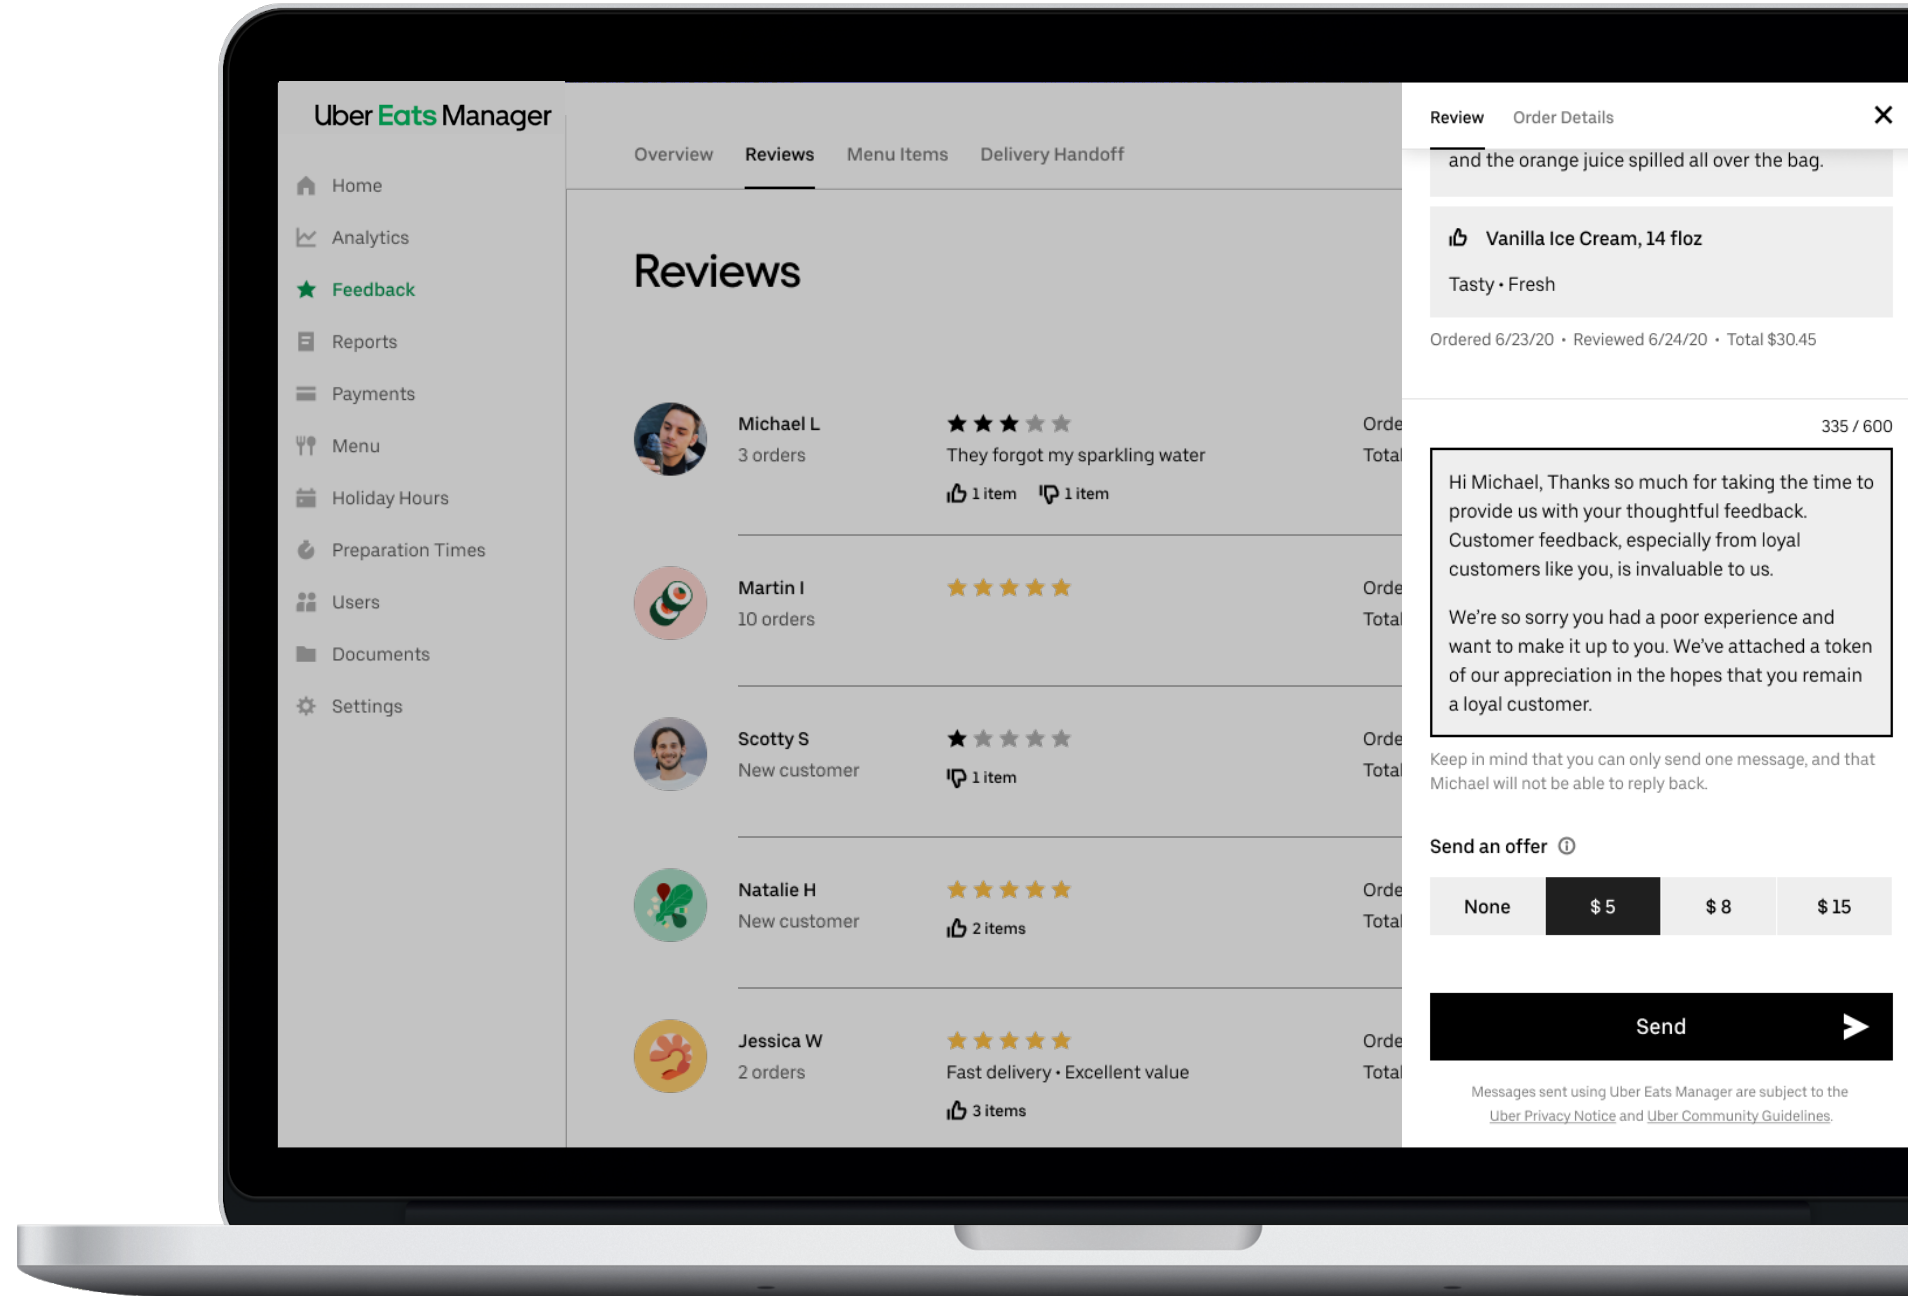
Uber Eats Manager

Home
Analytics
Feedback
Reports
Payments
Menu
Holiday Hours
Preparation Times
Users
Documents
Settings

Overview Reviews Menu Items Delivery Handoff

Reviews

Michael L
3 orders
They forgot my sparkling water
1 item 1 item
Orde
Total

Martin I
10 orders
Orde
Total

Scotty S
New customer
1 item
Orde
Total

Natalie H
New customer
2 items
Orde
Total

Jessica W
2 orders
Fast delivery • Excellent value
3 items
Orde
Total

Review Order Details

and the orange juice spilled all over the bag.

Vanilla Ice Cream, 14 floz
Tasty • Fresh

Ordered 6/23/20 • Reviewed 6/24/20 • Total $30.45

335 / 600

Hi Michael, Thanks so much for taking the time to provide us with your thoughtful feedback. Customer feedback, especially from loyal customers like you, is invaluable to us.

We're so sorry you had a poor experience and want to make it up to you. We've attached a token of our appreciation in the hopes that you remain a loyal customer.

Keep in mind that you can only send one message, and that Michael will not be able to reply back.

Send an offer

None $ 5 $ 8 $ 15

Send

Messages sent using Uber Eats Manager are subject to the Uber Privacy Notice and Uber Community Guidelines.